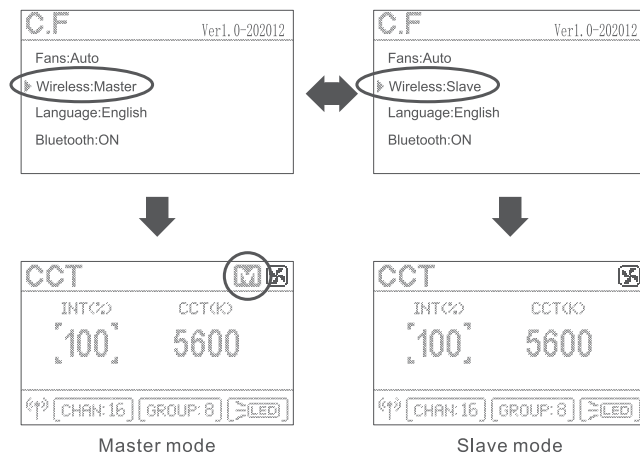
C.F Ver1.0-202012

Fans:Auto

Wireless:Master

Language:English

Bluetooth:ON

C.F Ver1.0-202012

Fans:Auto

Wireless:Slave

Language:English

Bluetooth:ON

CCT M

INT(%) CCT(K)

100 5600

CHAN:16 GROUP:8 LED

Master mode

CCT

INT(%) CCT(K)

100 5600

CHAN:16 GROUP:8 LED

Slave mode